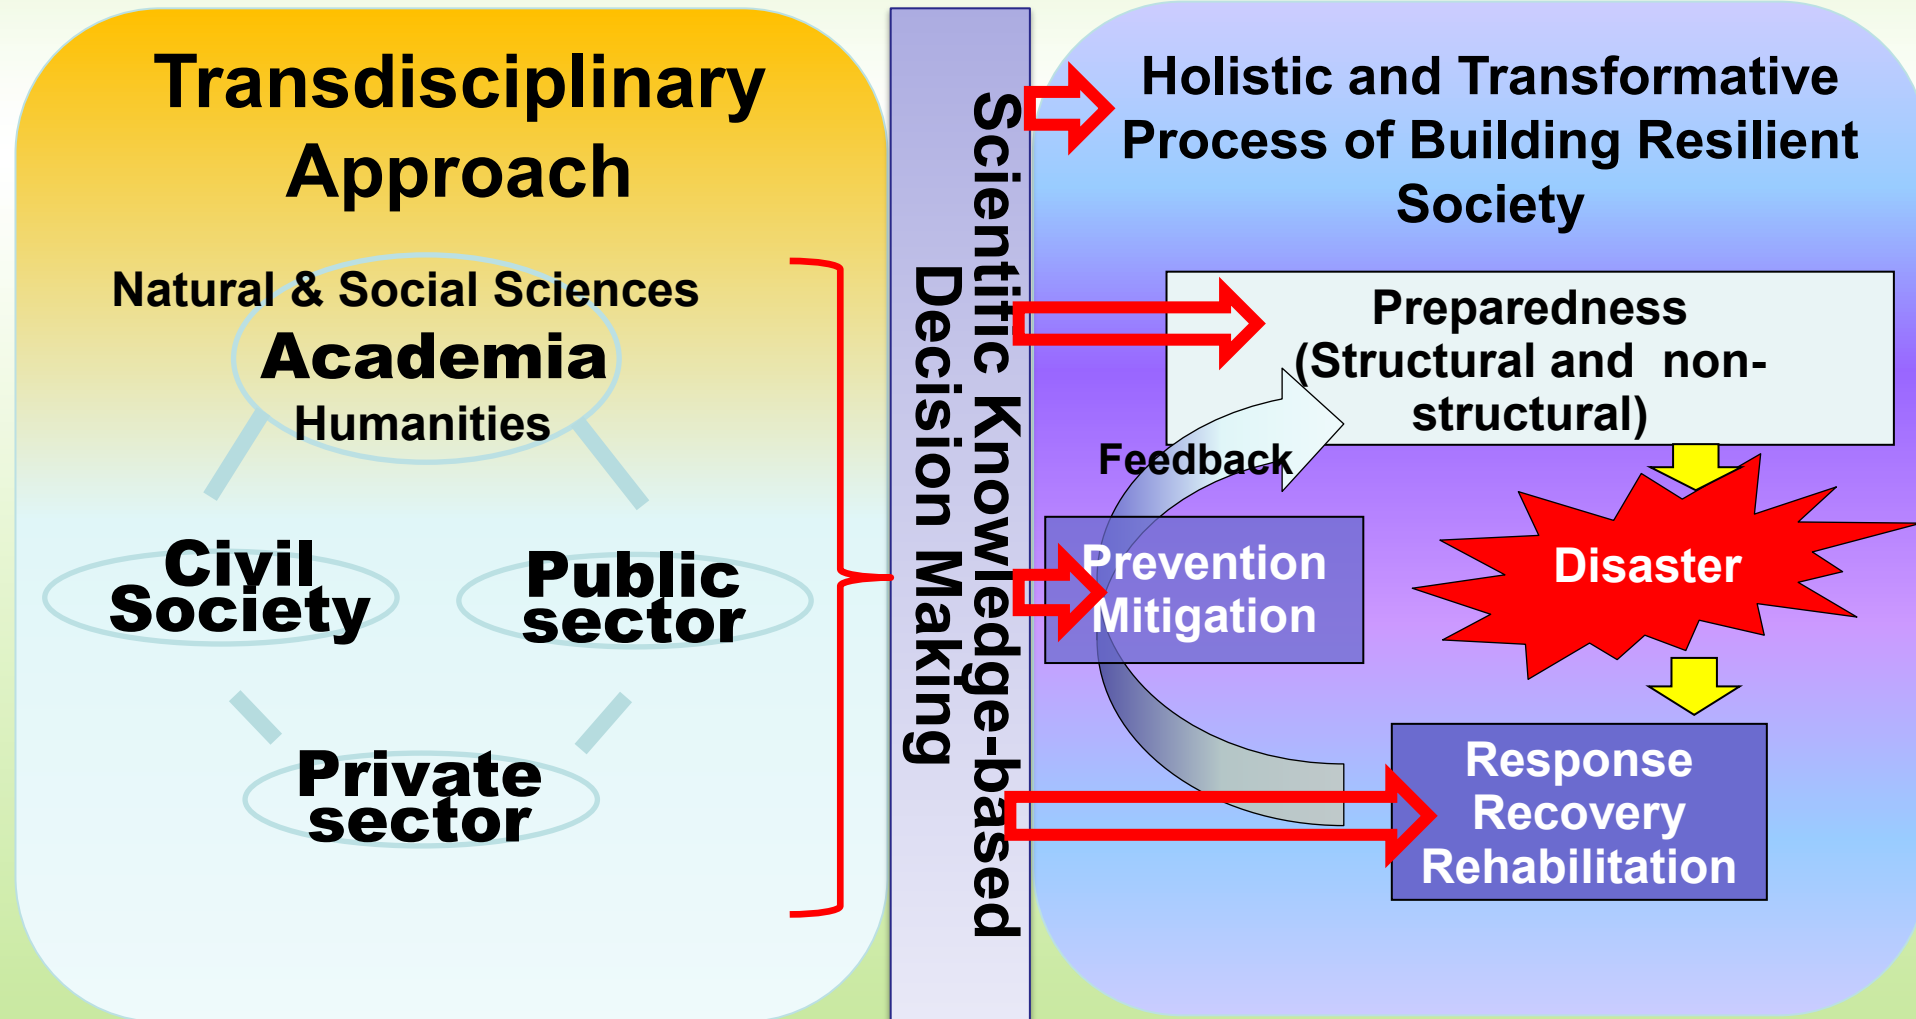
Transdisciplinary Approach

Natural & Social Sciences
Academia
Humanities

Civil Society

Public sector

Private sector

Scientific Knowledge-based Decision Making

Holistic and Transformative Process of Building Resilient Society

Preparedness (Structural and non-structural)

Feedback

Prevention Mitigation

Disaster

Response Recovery Rehabilitation